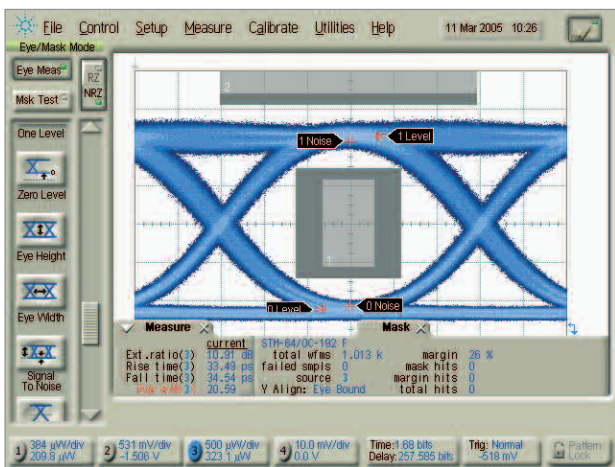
File Control Setup Measure Calibrate Utilities Help 11 Mar 2005 10:26

Eye/Mask Mode

Eye Meas

Msk Test

RZ
NRZ

One Level

Zero Level

Eye Height

Eye Width

Signal To Noise

2

1 Noise

1 Level

1

0 Level

0 Noise

Measure

Mask

current

STM-64/OC-192 F

Ext.ratio(3) 10.91 dB
Rise time(3) 33.49 ps
Fall time(3) 34.54 ps
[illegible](3) 20.59

total wfms 1.013 k
failed smpls 0
source 3
Y Align: Eye Bound

margin 26 %
mask hits 0
margin hits 0
total hits 0

1 384 µW/div 209.8 µW

2 531 mV/div -1.506 V

3 500 µW/div 323.1 µW

4 10.0 mV/div 0.0 V

Time:1.68 bits
Delay:257.585 bits

Trig: Normal
-518 mV

Pattern Lock